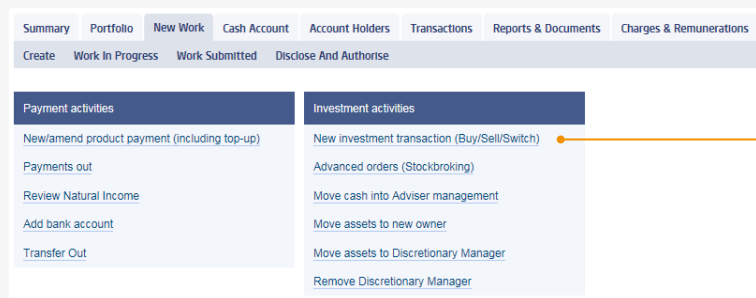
Summary | Portfolio | New Work | Cash Account | Account Holders | Transactions | Reports & Documents | Charges & Remunerations

Create | Work In Progress | Work Submitted | Disclose And Authorise

Payment activities

New/amend product payment (including top-up)

Payments out

Review Natural Income

Add bank account

Transfer Out

Investment activities

New investment transaction (Buy/Sell/Switch)

Advanced orders (Stockbroking)

Move cash into Adviser management

Move assets to new owner

Move assets to Discretionary Manager

Remove Discretionary Manager